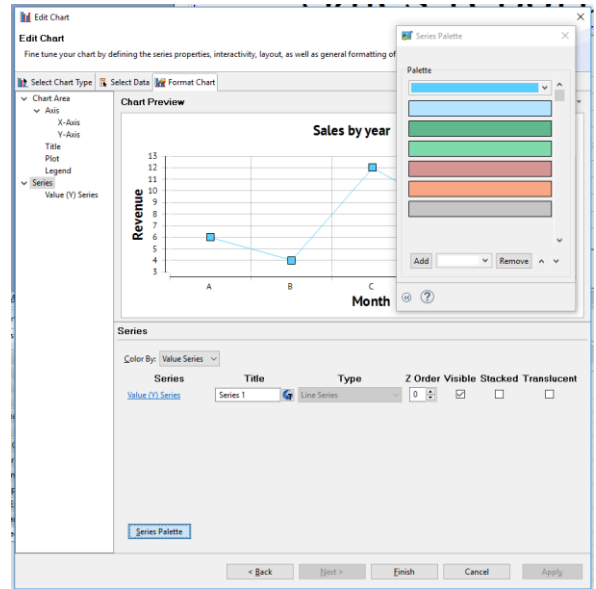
Edit Chart

Edit Chart

Fine tune your chart by defining the series properties, interactivity, layout, as well as general formatting of

Select Chart Type | Select Data | Format Chart

Chart Area
Axis
X-Axis
Y-Axis
Title
Plot
Legend
Series
Value (Y) Series

Chart Preview

Sales by year

Revenue

13
12
11
10
9
8
7
6
5
4
3

A B C

Month

Series Palette

Palette

Add | Remove

Series

Color By: Value Series

| Series | Title | Type | Z Order | Visible | Stacked | Translucent |
|---|---|---|---|---|---|---|
| Value (Y) Series | Series 1 | Line Series | 0 | ☑ | ☐ | ☐ |

Series Palette

< Back | Next > | Finish | Cancel | Apply